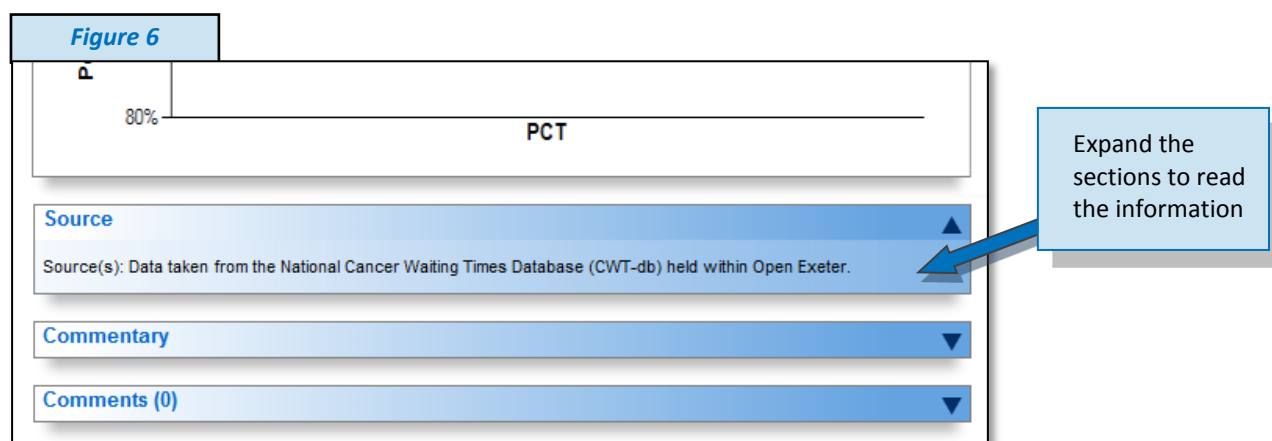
Figure 6

80%

PCT

Source

Source(s): Data taken from the National Cancer Waiting Times Database (CWT-db) held within Open Exeter.

Commentary

Comments (0)

Expand the sections to read the information